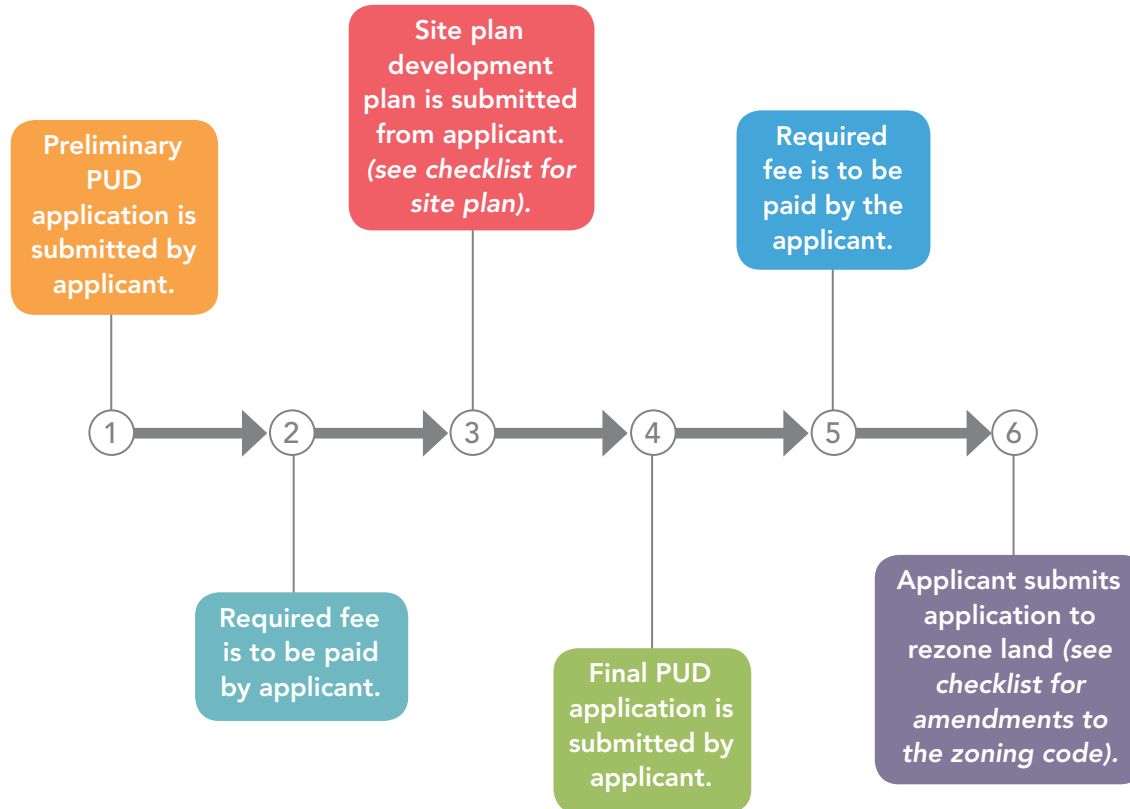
Preliminary PUD application is submitted by applicant.

1

Required fee is to be paid by applicant.

2

Site plan development plan is submitted from applicant. *(see checklist for site plan).*

3

Final PUD application is submitted by applicant.

4

Required fee is to be paid by the applicant.

5

Applicant submits application to rezone land *(see checklist for amendments to the zoning code).*

6